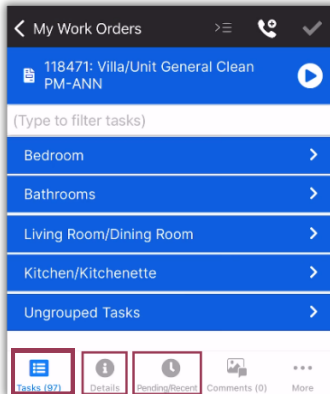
My Work Orders

118471: Villa/Unit General Clean PM-ANN

(Type to filter tasks)

Bedroom

Bathrooms

Living Room/Dining Room

Kitchen/Kitchenette

Ungrouped Tasks

Tasks (97)
Details
Pending/Recent
Comments (0)
More